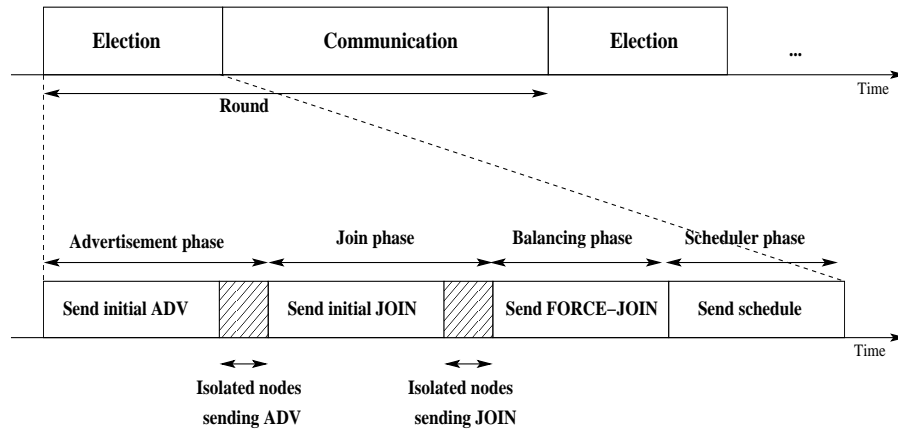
Election

Communication

Election

...

Time

Round

Advertisement phase

Join phase

Balancing phase

Scheduler phase

Send initial ADV

Send initial JOIN

Send FORCE−JOIN

Send schedule

Time

Isolated nodes sending ADV

Isolated nodes sending JOIN